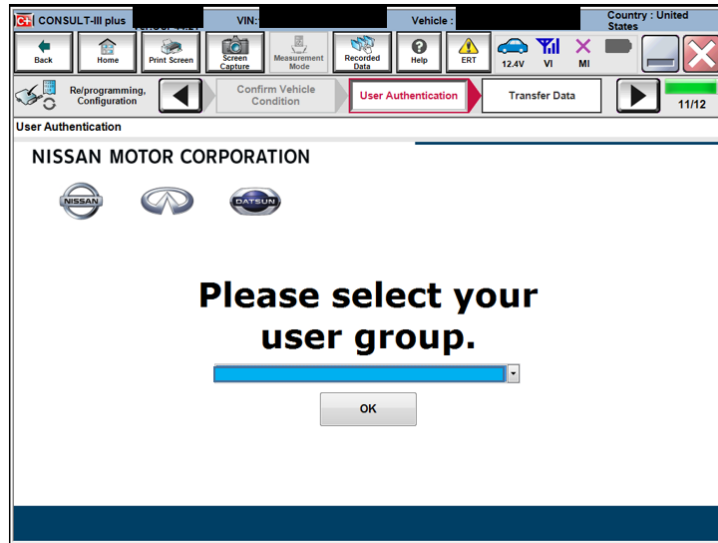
CONSULT-III plus
VIN:
Vehicle :
Country : United States

Back
Home
Print Screen
Screen Capture
Measurement Mode
Recorded Data
Help
ERT
12.4V
VI
MI

Re/programming, Configuration
Confirm Vehicle Condition
User Authentication
Transfer Data
11/12

User Authentication

NISSAN MOTOR CORPORATION

NISSAN
DATSUN

Please select your user group.

OK